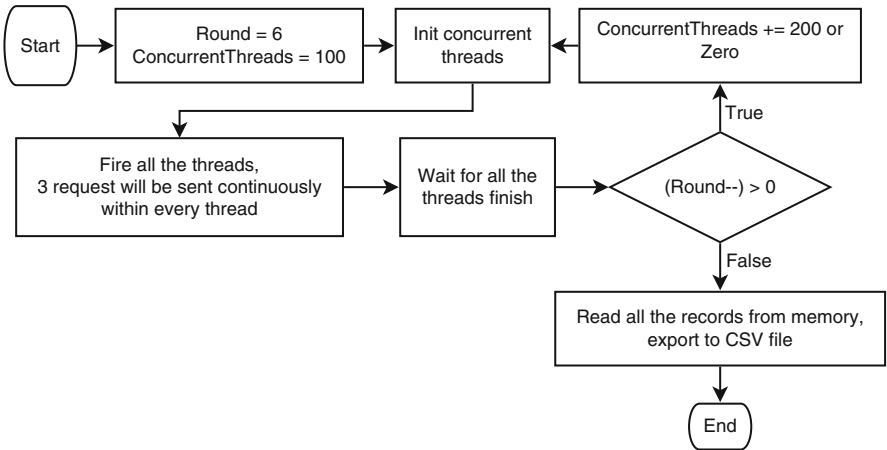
Start

Round = 6
ConcurrentThreads = 100

Init concurrent threads

ConcurrentThreads += 200 or Zero

True

Fire all the threads, 3 request will be sent continuously within every thread

Wait for all the threads finish

(Round--) > 0

False

Read all the records from memory, export to CSV file

End